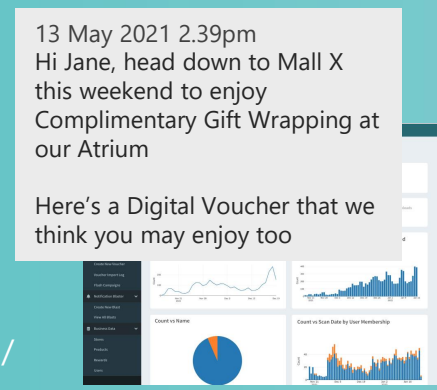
13 May 2021 2.39pm
Hi Jane, head down to Mall X this weekend to enjoy Complimentary Gift Wrapping at our Atrium

Here's a Digital Voucher that we think you may enjoy too

Create New Voucher
Voucher Import Log
Push Campaigns
Notification Blaster
Create New Blast
View All Blasts
Business Data
Stores
Products
Rewards
Users

Count vs Name

Count vs Scan Date by User Membership